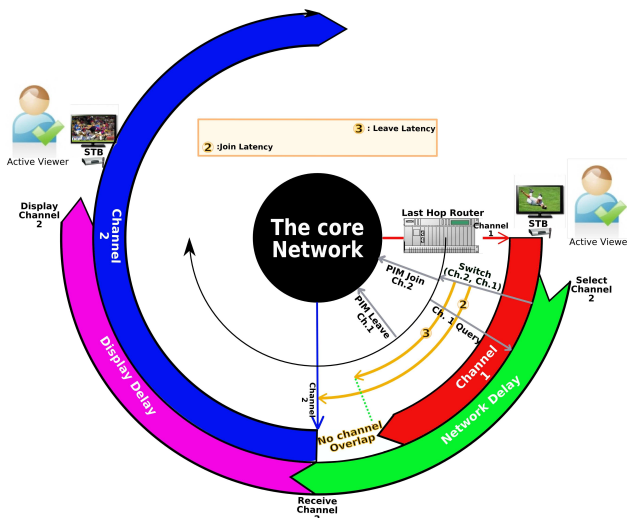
Active Viewer

STB

3 : Leave Latency

2 :Join Latency

Display Channel 2

Channel 2

The core Network

Last Hop Router

Channel 1

STB

Active Viewe

Select Channel 2

Switch (Ch.2, Ch.1)

PIM Join Ch.2

PIM Leave Ch.1

2

Ch. 1 Query

3

Channel 2

Channel 1

Display Delay

No channel Overlap

Network Delay

Receive Channel 2